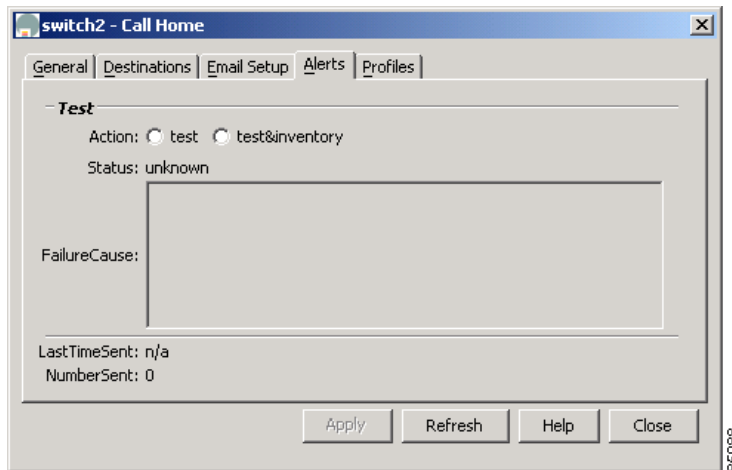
switch2 - Call Home

General | Destinations | Email Setup | Alerts | Profiles

Test

Action: test test&inventory

Status: unknown

FailureCause:

LastTimeSent: n/a

NumberSent: 0

Apply Refresh Help Close

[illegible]